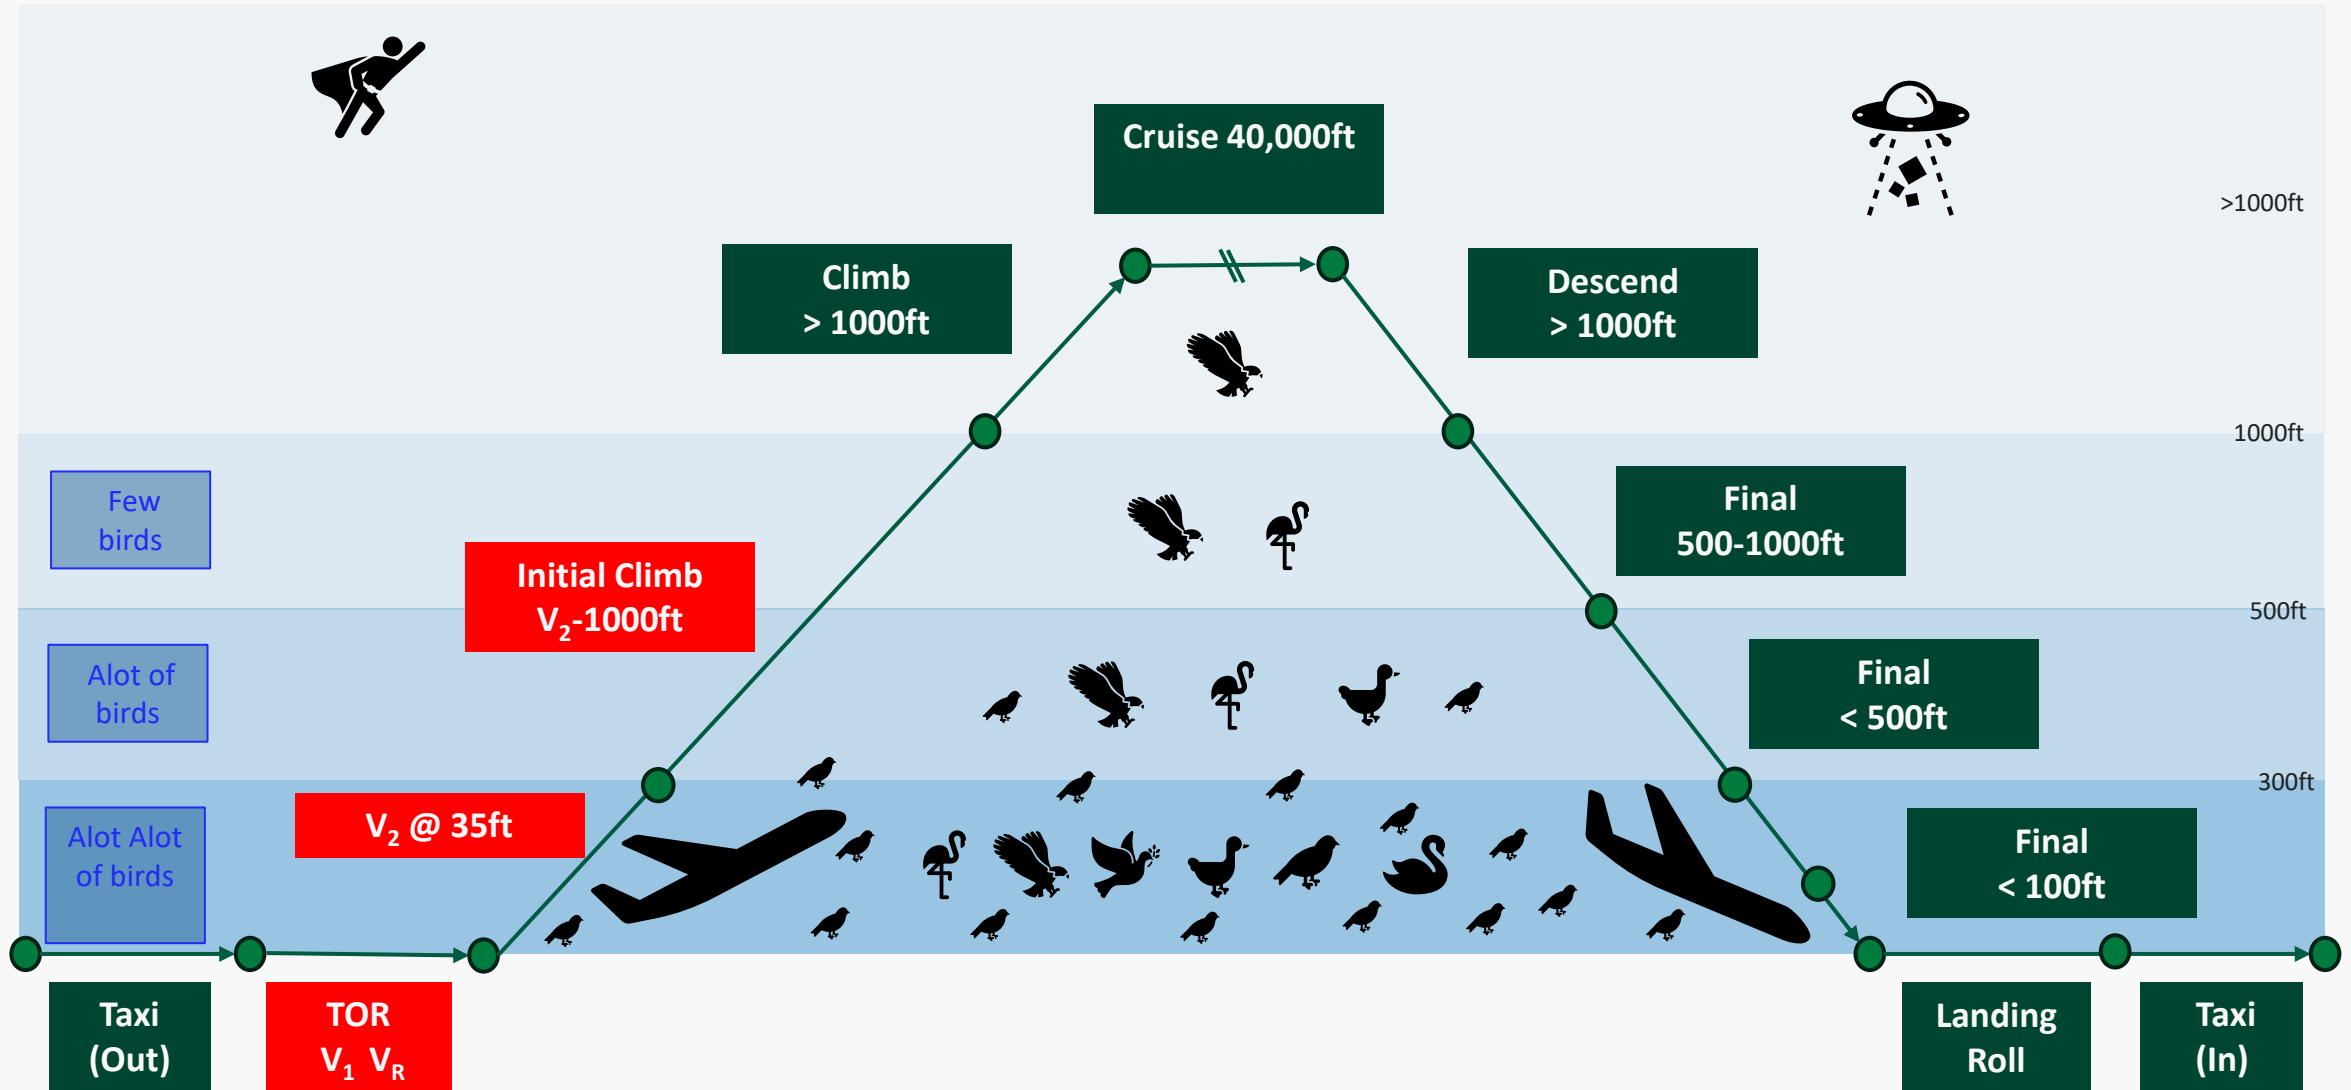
Cruise 40,000ft

>1000ft

Climb
> 1000ft

Descend
> 1000ft

1000ft

Few birds

Final
500-1000ft

Initial Climb
$V_2$-1000ft

500ft

Alot of birds

Final
< 500ft

300ft

Alot Alot of birds

$V_2$ @ 35ft

Final
< 100ft

Taxi
(Out)

TOR
$V_1$ $V_R$

Landing
Roll

Taxi
(In)